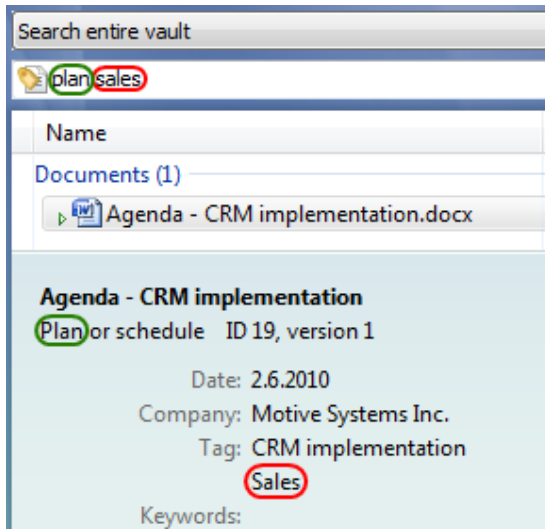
Search entire vault

plan sales

Name

Documents (1)

Agenda - CRM implementation.docx

Agenda - CRM implementation

Plan or schedule ID 19, version 1

Date: 2.6.2010

Company: Motive Systems Inc.

Tag: CRM implementation

Sales

Keywords: